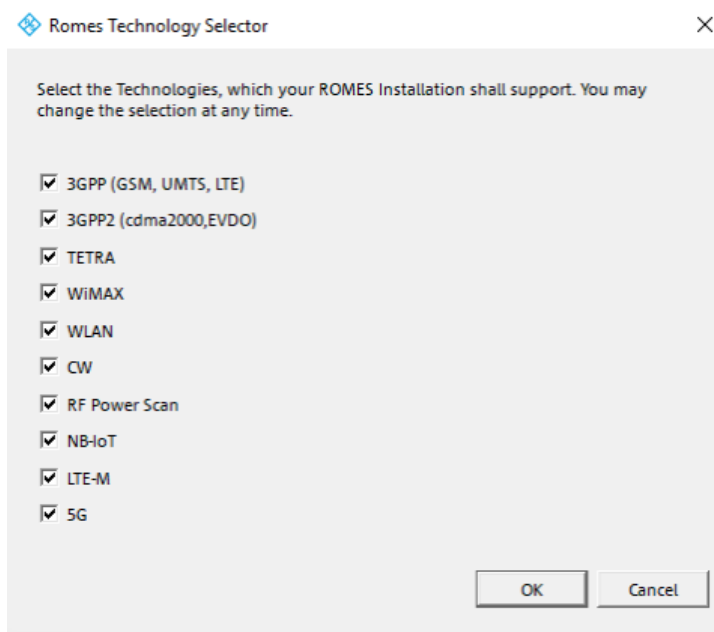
Romes Technology Selector

Select the Technologies, which your ROMES Installation shall support. You may change the selection at any time.

3GPP (GSM, UMTS, LTE)
3GPP2 (cdma2000,EVDO)
TETRA
WiMAX
WLAN
CW
RF Power Scan
NB-IoT
LTE-M
5G

OK
Cancel